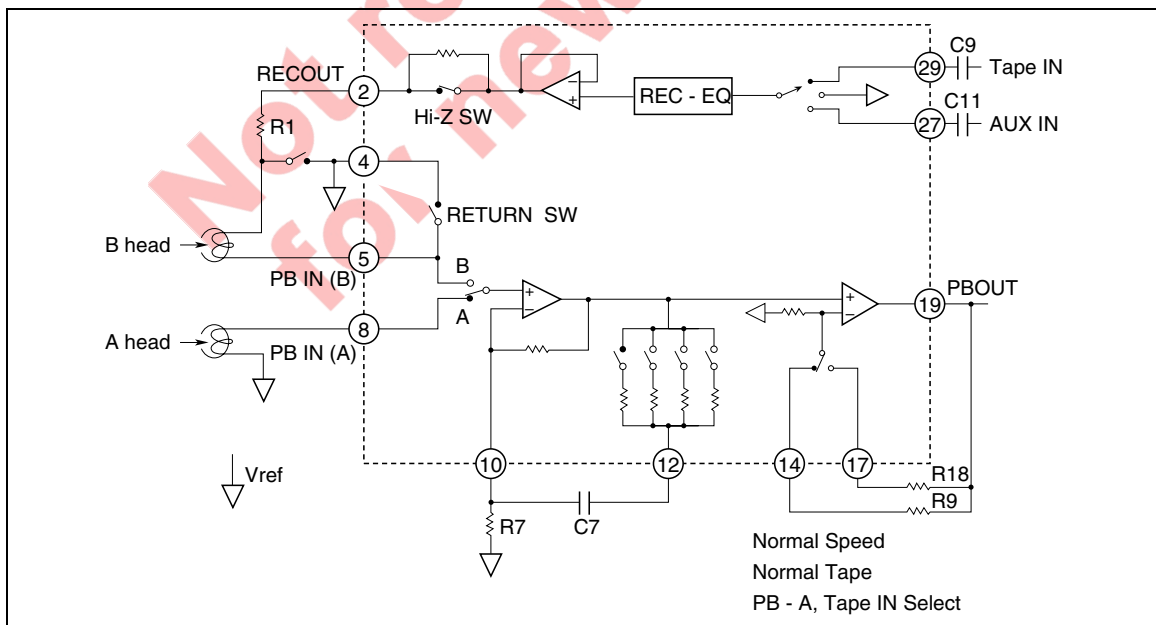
Not recommended for new designs

RECOUT
2
Hi-Z SW
REC - EQ
C9
29
Tape IN
C11
27
AUX IN
R1
4
RETURN SW
B head
5
PB IN (B)
B
A
A head
8
PB IN (A)
PBOUT
19
Vref
10
12
14
17
R18
R9
R7
C7
Normal Speed
Normal Tape
PB - A, Tape IN Select